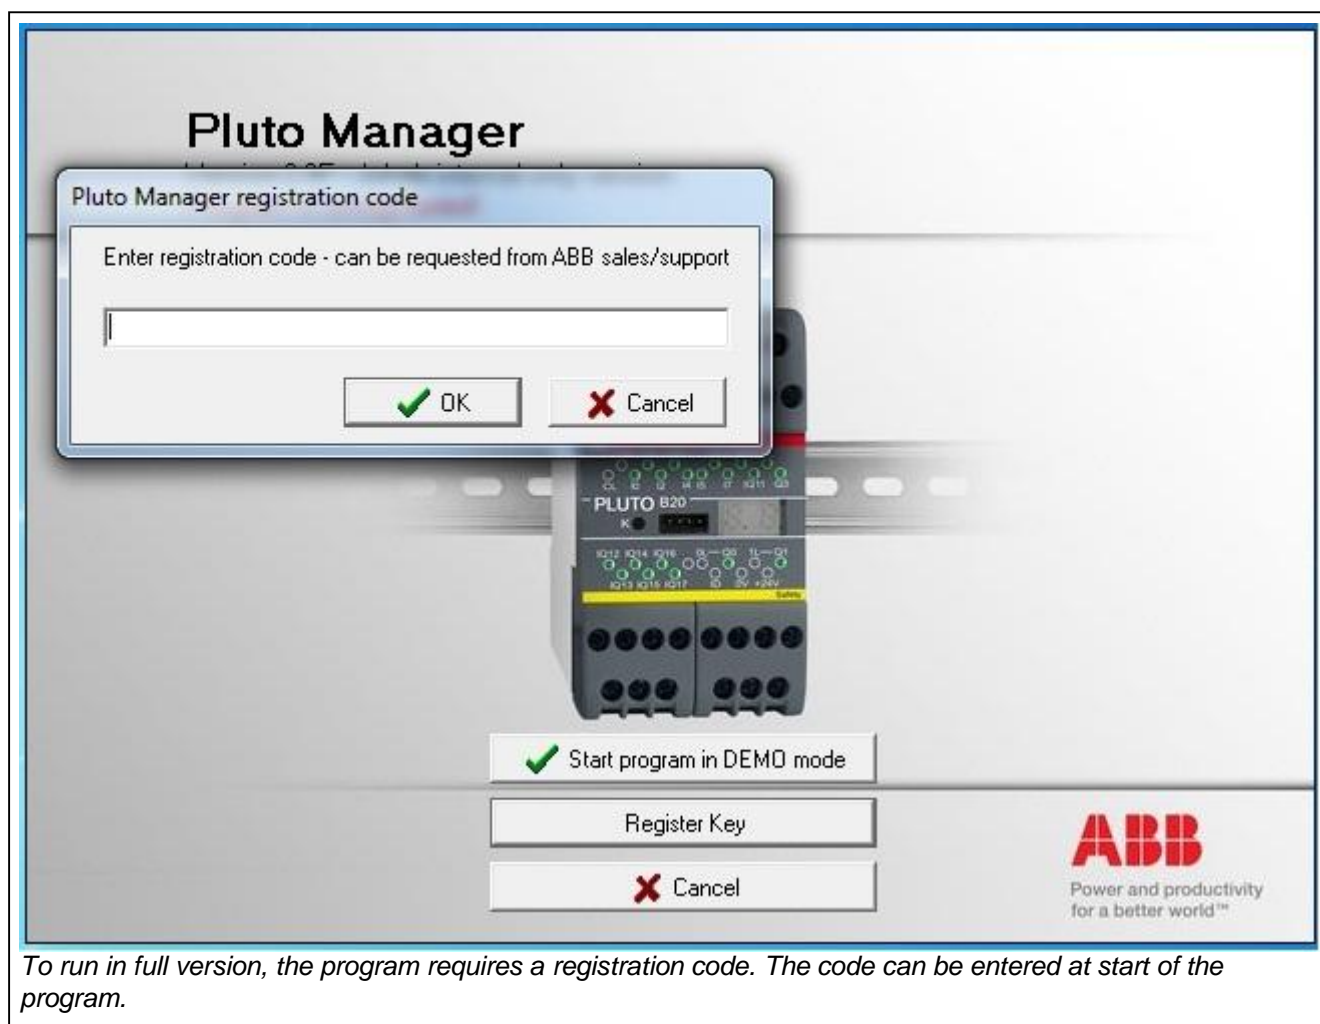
Pluto Manager

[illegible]

Pluto Manager registration code

Enter registration code - can be requested from ABB sales/support

OK

Cancel

PLUTO B20

Start program in DEMO mode

Register Key

Cancel

ABB

Power and productivity for a better world™

To run in full version, the program requires a registration code. The code can be entered at start of the program.